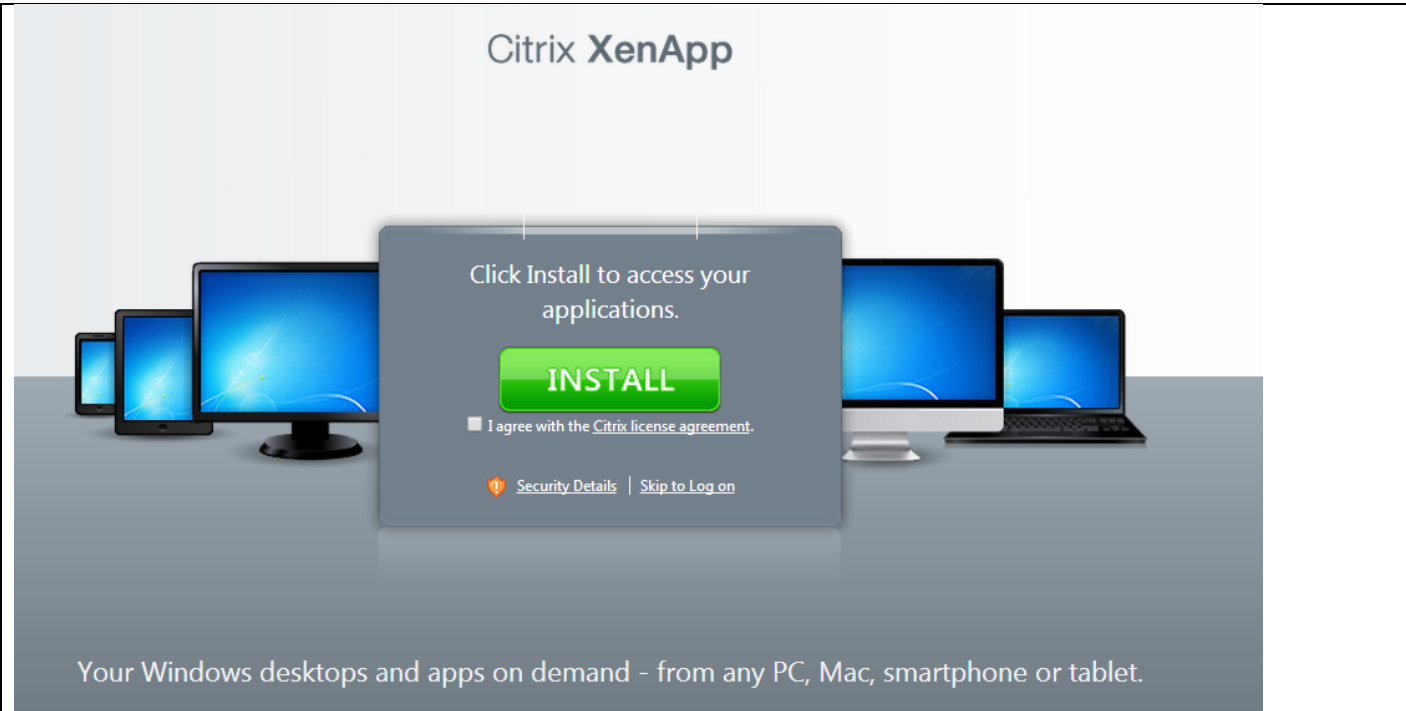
Citrix XenApp

Click Install to access your applications.

INSTALL

I agree with the Citrix license agreement.

Security Details | Skip to Log on

Your Windows desktops and apps on demand - from any PC, Mac, smartphone or tablet.